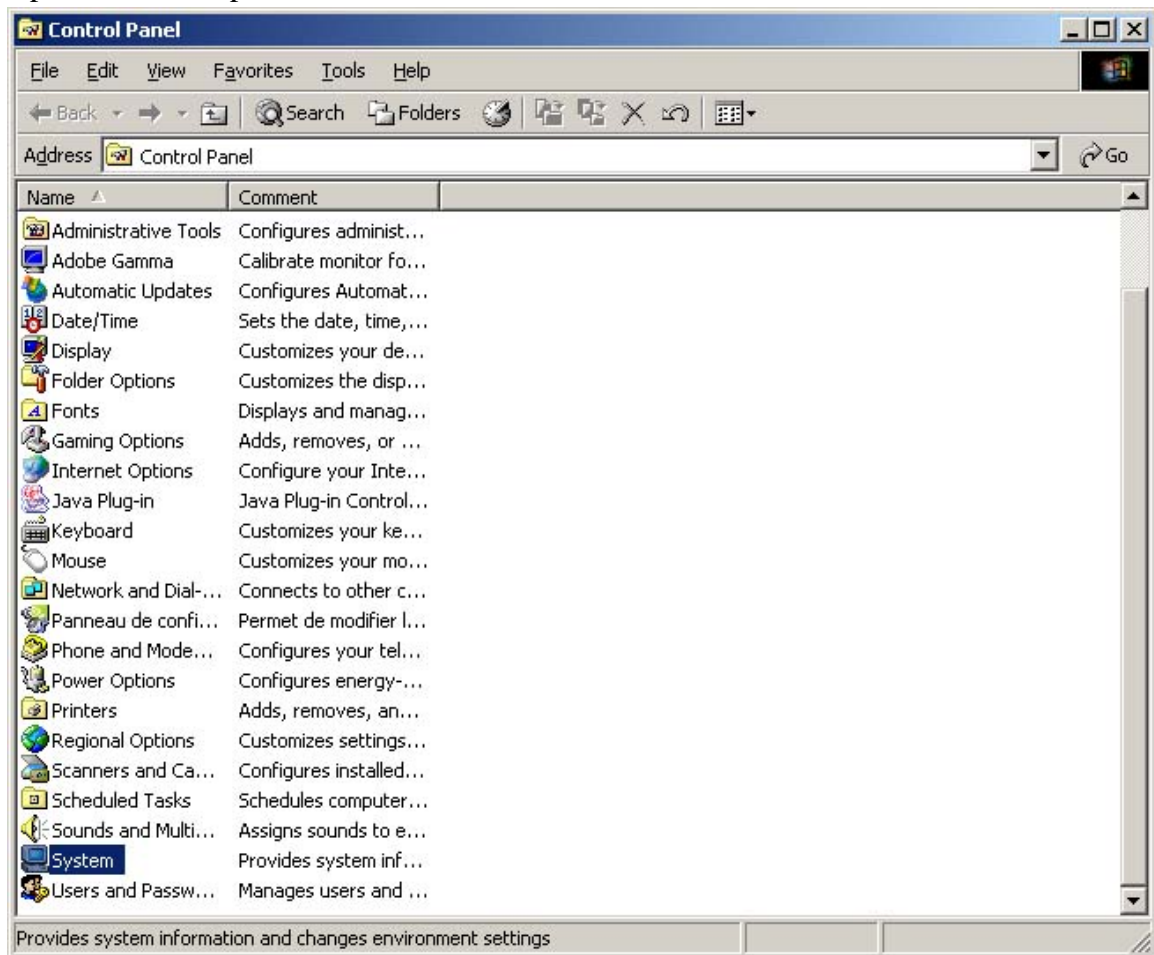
Control Panel

File Edit View Favorites Tools Help

Back Search Folders

Address Control Panel Go

| Name | Comment |
|---|---|
| Administrative Tools | Configures administ... |
| Adobe Gamma | Calibrate monitor fo... |
| Automatic Updates | Configures Automat... |
| Date/Time | Sets the date, time,... |
| Display | Customizes your de... |
| Folder Options | Customizes the disp... |
| Fonts | Displays and manag... |
| Gaming Options | Adds, removes, or ... |
| Internet Options | Configure your Inte... |
| Java Plug-in | Java Plug-in Control... |
| Keyboard | Customizes your ke... |
| Mouse | Customizes your mo... |
| Network and Dial-... | Connects to other c... |
| Panneau de confi... | Permet de modifier l... |
| Phone and Mode... | Configures your tel... |
| Power Options | Configures energy-... |
| Printers | Adds, removes, an... |
| Regional Options | Customizes settings... |
| Scanners and Ca... | Configures installed... |
| Scheduled Tasks | Schedules computer... |
| Sounds and Multi... | Assigns sounds to e... |
| System | Provides system inf... |
| Users and Passw... | Manages users and ... |

Provides system information and changes environment settings